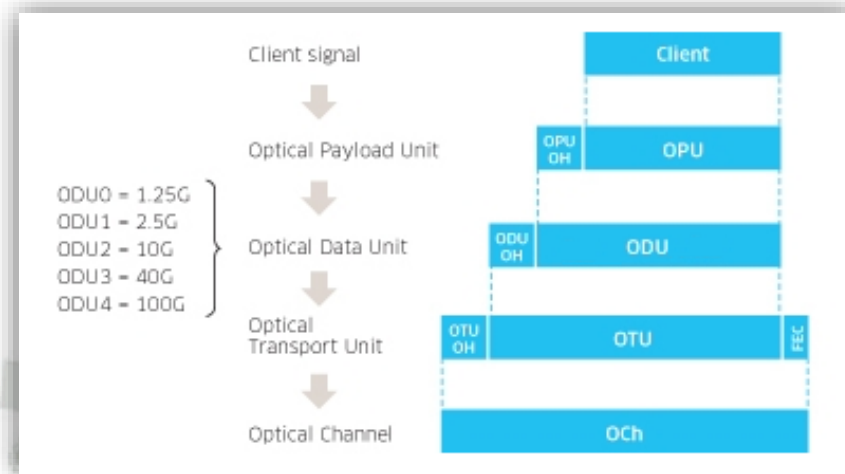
Client signal

Client

Optical Payload Unit

OPU OH

OPU

ODU0 = 1.25G
ODU1 = 2.5G
ODU2 = 10G
ODU3 = 40G
ODU4 = 100G

Optical Data Unit

ODU OH

ODU

Optical Transport Unit

OTU OH

OTU

FEC

Optical Channel

OCh